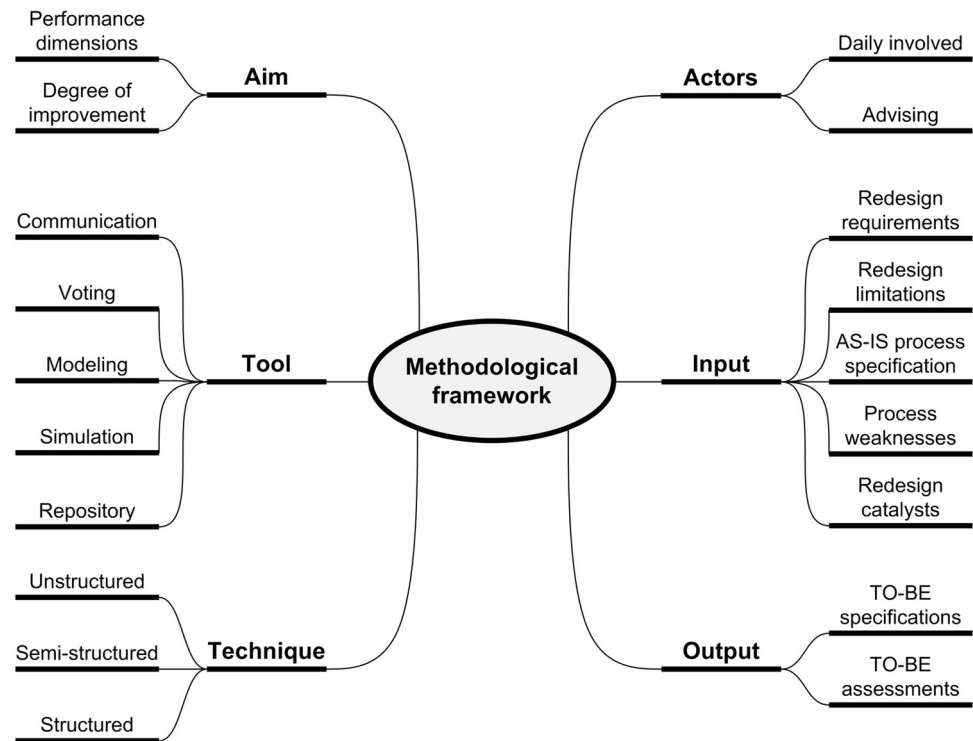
Methodological framework

Aim

Performance dimensions

Degree of improvement

Tool

Communication

Voting

Modeling

Simulation

Repository

Technique

Unstructured

Semi-structured

Structured

Actors

Daily involved

Advising

Input

Redesign requirements

Redesign limitations

AS-IS process specification

Process weaknesses

Redesign catalysts

Output

TO-BE specifications

TO-BE assessments